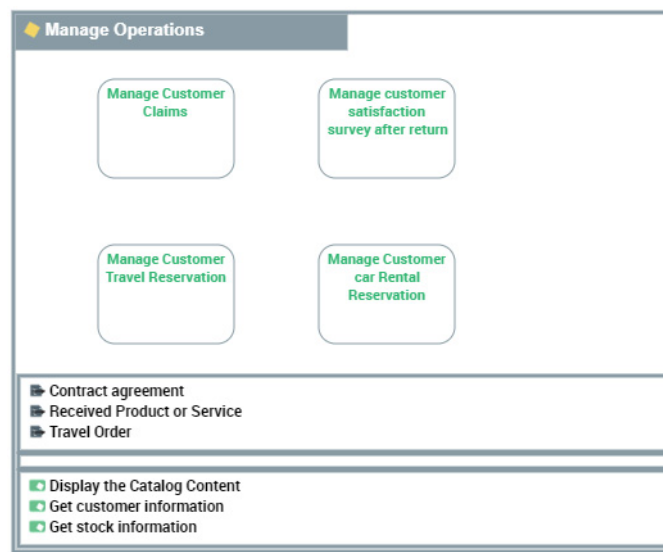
Manage Operations

Manage Customer Claims

Manage customer satisfaction survey after return

Manage Customer Travel Reservation

Manage Customer car Rental Reservation

Contract agreement
Received Product or Service
Travel Order

Display the Catalog Content
Get customer information
Get stock information